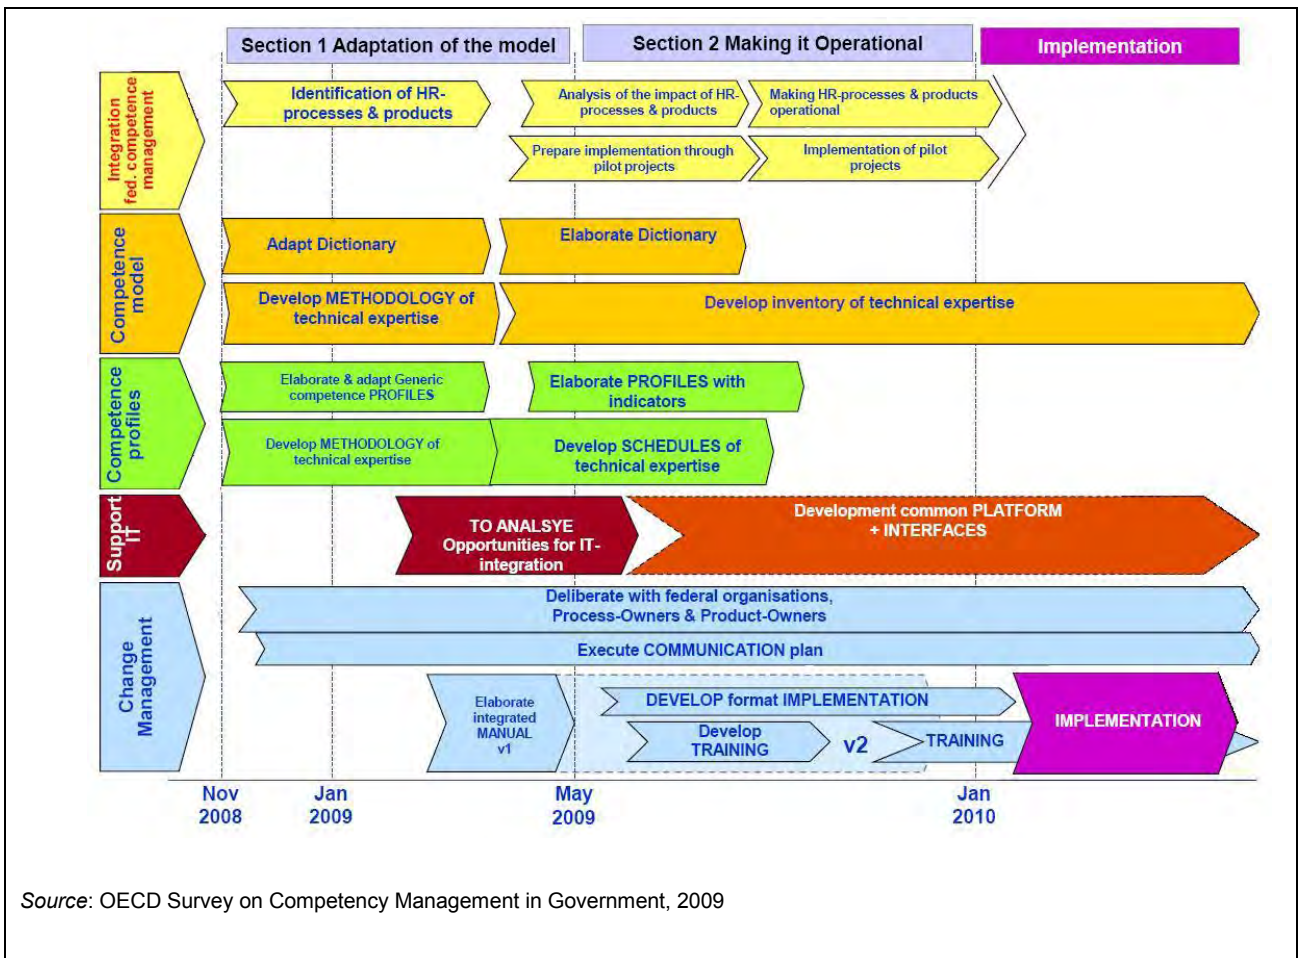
Section 1 Adaptation of the model

Section 2 Making it Operational

Implementation

Integration fed. competence management

Identification of HR-processes & products

Analysis of the impact of HR-processes & products

Making HR-processes & products operational

Prepare implementation through pilot projects

Implementation of pilot projects

Competence model

Adapt Dictionary

Elaborate Dictionary

Develop METHODOLOGY of technical expertise

Develop inventory of technical expertise

Competence profiles

Elaborate & adapt Generic competence PROFILES

Elaborate PROFILES with indicators

Develop METHODOLOGY of technical expertise

Develop SCHEDULES of technical expertise

Support IT

TO ANALSYE Opportunities for IT-integration

Development common PLATFORM + INTERFACES

Change Management

Deliberate with federal organisations, Process-Owners & Product-Owners

Execute COMMUNICATION plan

Elaborate integrated MANUAL v1

DEVELOP format IMPLEMENTATION

Develop TRAINING

v2

TRAINING

IMPLEMENTATION

Nov 2008

Jan 2009

May 2009

Jan 2010

Source: OECD Survey on Competency Management in Government, 2009